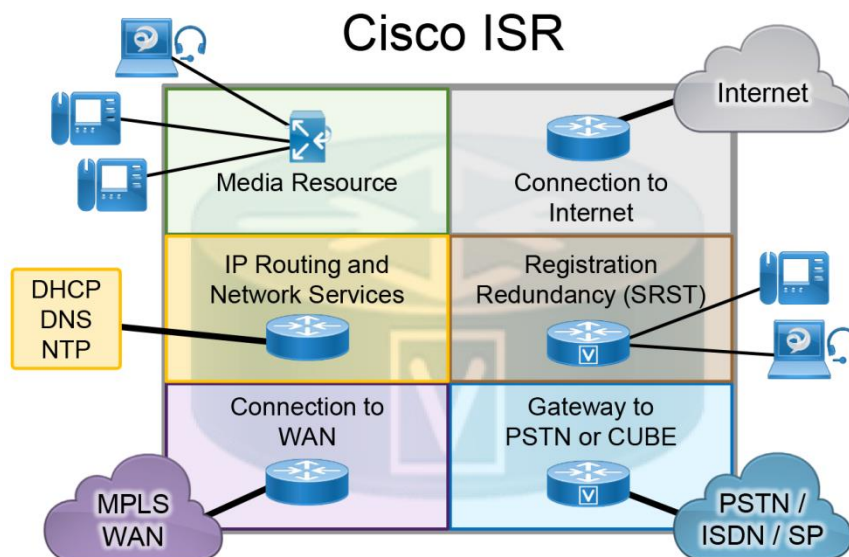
Cisco ISR

Internet

Media Resource

Connection to Internet

DHCP
DNS
NTP

IP Routing and Network Services

Registration Redundancy (SRST)

Connection to WAN

Gateway to PSTN or CUBE

MPLS WAN

PSTN / ISDN / SP